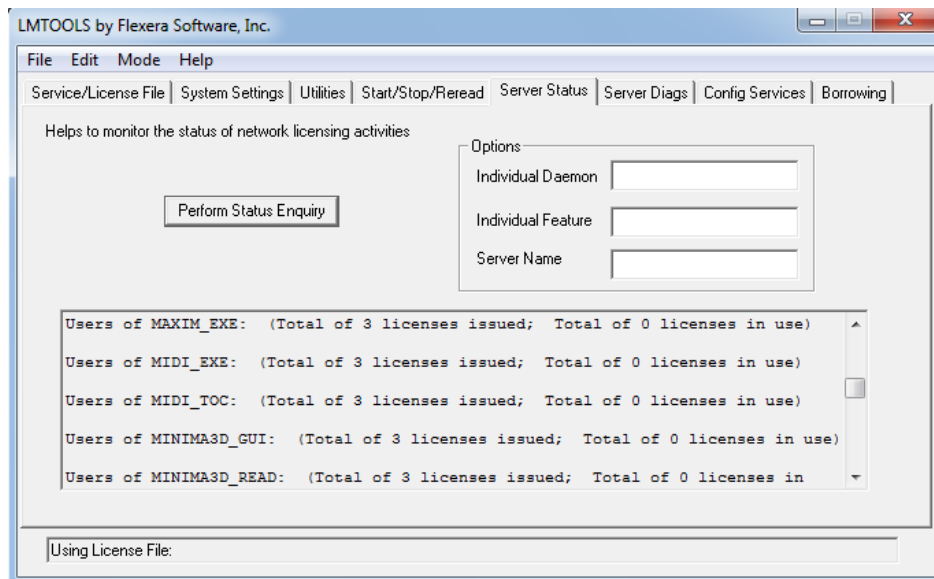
LMTOOLS by Flexera Software, Inc.

File Edit Mode Help

Service/License File | System Settings | Utilities | Start/Stop/Reread | Server Status | Server Diags | Config Services | Borrowing

Helps to monitor the status of network licensing activities

Perform Status Enquiry

Options
Individual Daemon
Individual Feature
Server Name

Users of MAXIM_EXE: (Total of 3 licenses issued; Total of 0 licenses in use)

Users of MIDI_EXE: (Total of 3 licenses issued; Total of 0 licenses in use)

Users of MIDI_TOC: (Total of 3 licenses issued; Total of 0 licenses in use)

Users of MINIMA3D_GUI: (Total of 3 licenses issued; Total of 0 licenses in use)

Users of MINIMA3D_READ: (Total of 3 licenses issued; Total of 0 licenses in

Using License File: